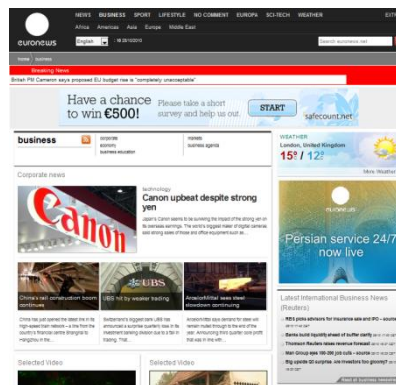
euronews

NEWS BUSINESS SPORT LIFESTYLE NO COMMENT EUROPA SCI-TECH WEATHER EXTR

Africa Americas Asia Europe Middle East

English

Search euronews.net

home business

Breaking News

British PM Cameron says proposed EU budget rise is "completely unacceptable"

Have a chance to win €500! Please take a short survey and help us out. START safecount.net

business

corporate
economy
business education

markets
business agenda

Corporate news

technology
Canon upbeat despite strong yen

Japan's Canon seems to be surviving the impact of the strong yen on its overseas earnings. The world's biggest maker of digital cameras said strong sales of those and office equipment such as...

China's rail construction boom

UBS hit by weaker trading

ArcelorMittal sees steel slowdown continuing

China has just opened the latest line in its high-speed train network – a link from the country's financial centre Shanghai to Hangzhou in the...

Switzerland's biggest bank UBS has announced a surprise quarterly loss in its investment banking division due to a fall in trading. That...

ArcelorMittal says demand for steel will remain muted through to the end of the year. Announcing third quarter core profit that was in line with...

Selected Video

Selected Video

WEATHER
London, United Kingdom
15° / 12°
More Weather

euronews
Persian service 24/7 now live

Latest International Business News (Reuters)

RBS picks advisers for insurance sale and IPO – source
Banks build liquidity ahead of buffer clarity
Thomson Reuters raises revenue forecast
Man Group eyes 100-200 job cuts – source
Big upside Q3 surprise, are investors too gloomy?

Read all business news